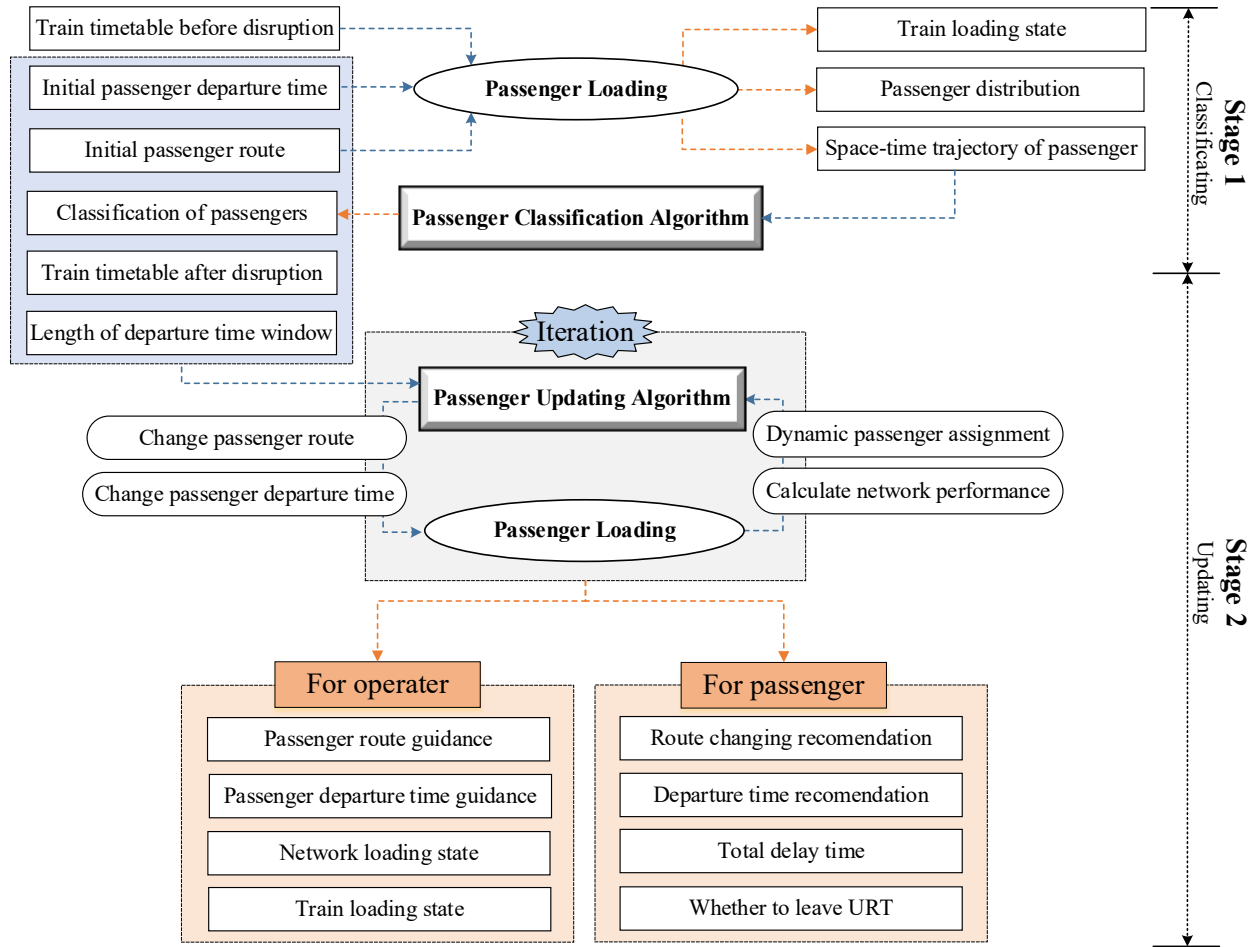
Train timetable before disruption

Initial passenger departure time

Initial passenger route

Classification of passengers

Train timetable after disruption

Length of departure time window

Passenger Loading

Train loading state

Passenger distribution

Space-time trajectory of passenger

Passenger Classification Algorithm

Stage 1
Classificating

Iteration

Passenger Updating Algorithm

Change passenger route

Change passenger departure time

Dynamic passenger assignment

Calculate network performance

Passenger Loading

Stage 2
Updating

For operater

Passenger route guidance

Passenger departure time guidance

Network loading state

Train loading state

For passenger

Route changing recomendation

Departure time recomendation

Total delay time

Whether to leave URT